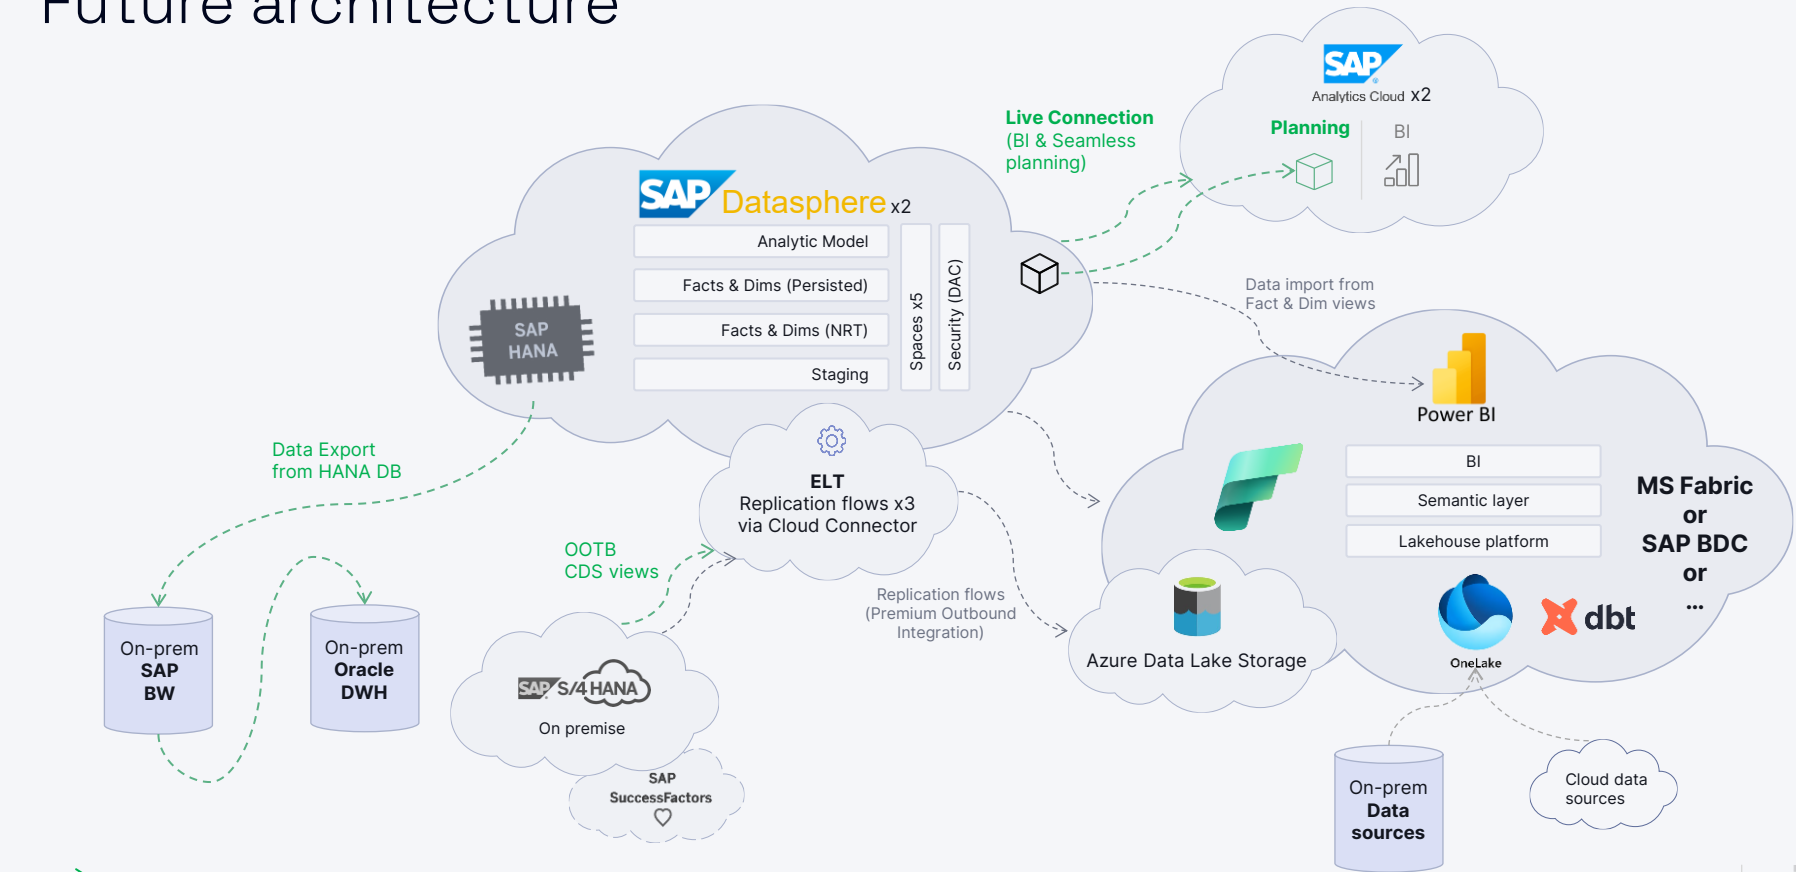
Future architecture

SAP Datasphere x2

Analytic Model

Facts & Dims (Persisted)

Facts & Dims (NRT)

Staging

Spaces x5

Security (DAC)

SAP HANA

Live Connection
(BI & Seamless planning)

SAP Analytics Cloud x2

Planning

BI

Data import from Fact & Dim views

Power BI

BI

Semantic layer

Lakehouse platform

MS Fabric or SAP BDC or ...

OneLake

dbt

Data Export from HANA DB

ELT
Replication flows x3
via Cloud Connector

OOTB CDS views

Replication flows (Premium Outbound Integration)

Azure Data Lake Storage

On-prem SAP BW

On-prem Oracle DWH

SAP S/4HANA

On premise

SAP SuccessFactors

On-prem Data sources

Cloud data sources